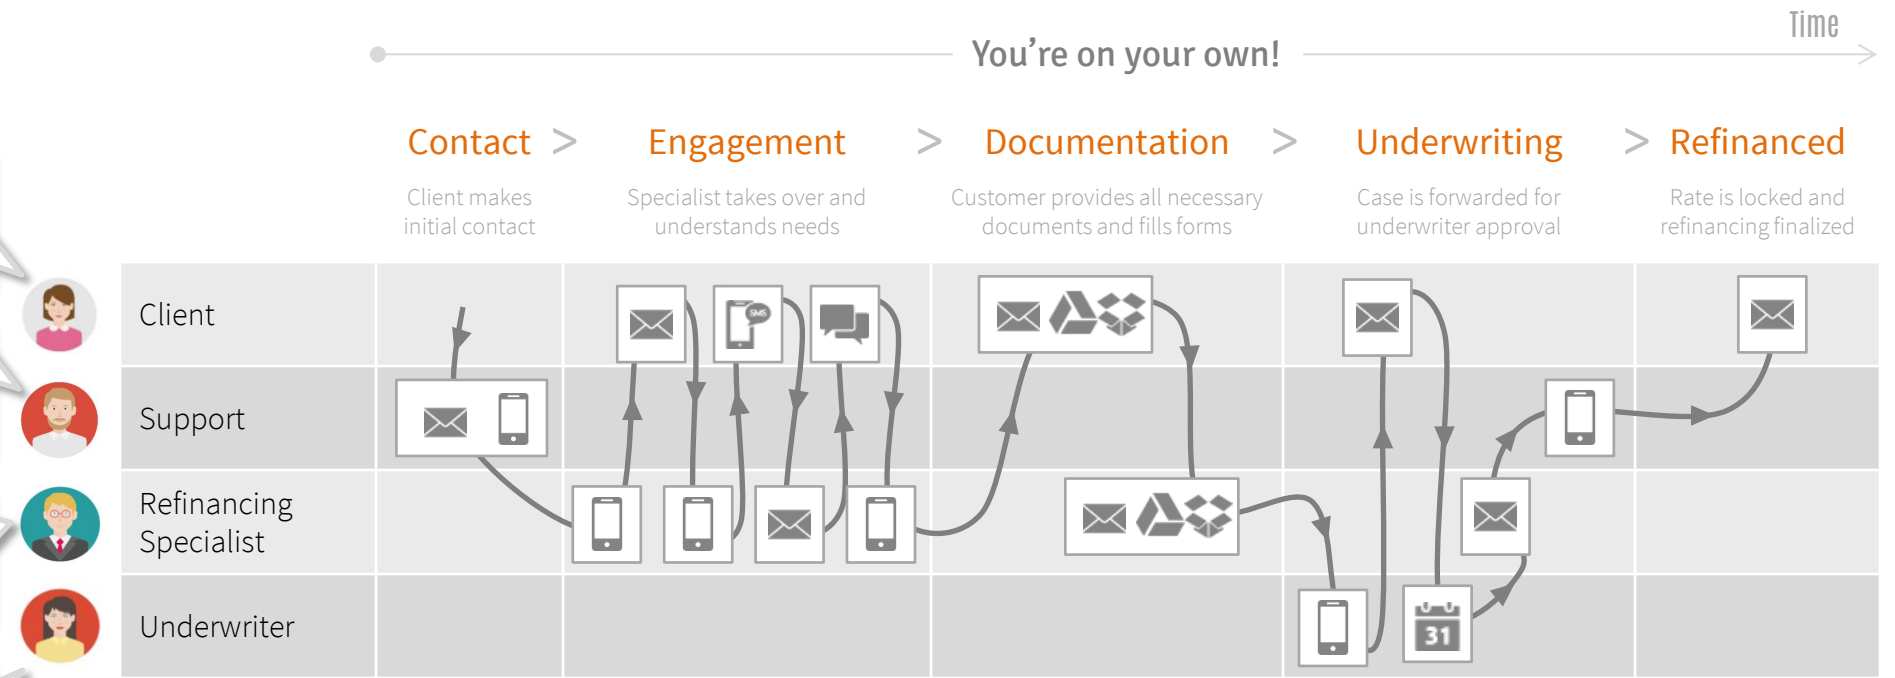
Time

You're on your own!

Contact > Engagement > Documentation > Underwriting > Refinanced

Client makes initial contact

Specialist takes over and understands needs

Customer provides all necessary documents and fills forms

Case is forwarded for underwriter approval

Rate is locked and refinancing finalized

Client

Support

Refinancing Specialist

Underwriter

SMS

31